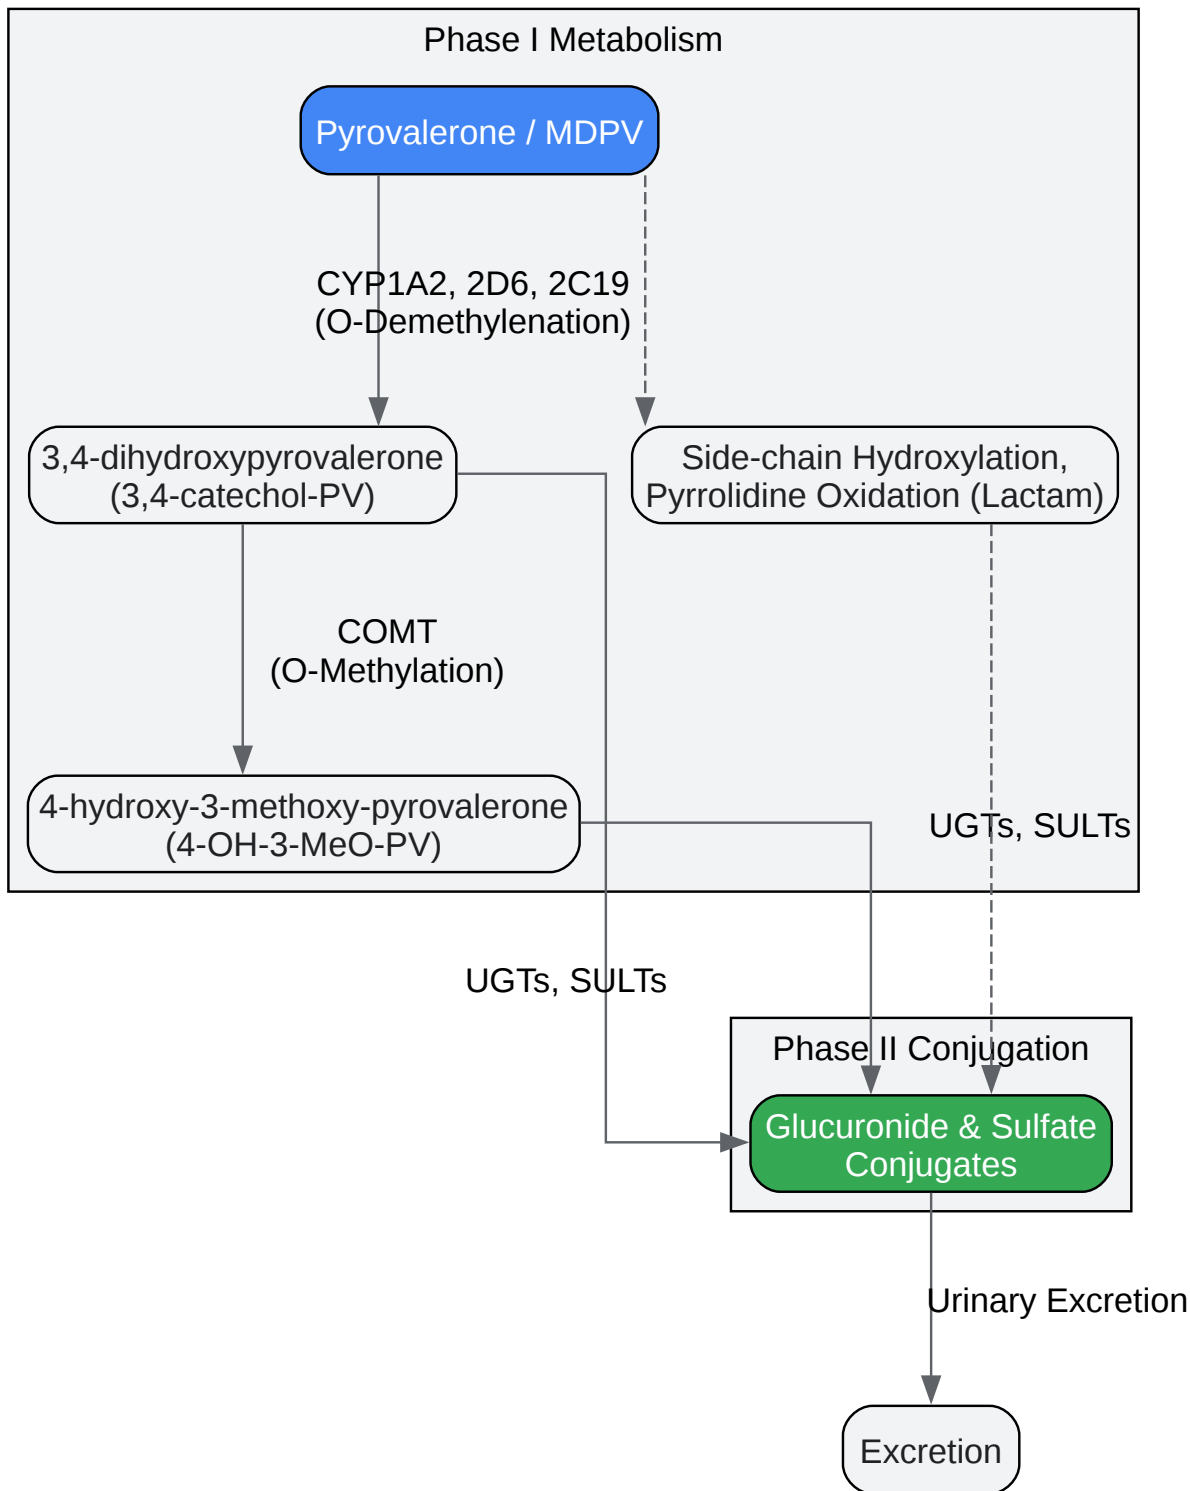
Phase I Metabolism

Pyrovalerone / MDPV

CYP1A2, 2D6, 2C19
(O-Demethylenation)

3,4-dihydroxypyrovalerone
(3,4-catechol-PV)

Side-chain Hydroxylation,
Pyrrolidine Oxidation (Lactam)

COMT
(O-Methylation)

4-hydroxy-3-methoxy-pyrovalerone
(4-OH-3-MeO-PV)

UGTs, SULTs

UGTs, SULTs

Phase II Conjugation

Glucuronide & Sulfate
Conjugates

Urinary Excretion

Excretion